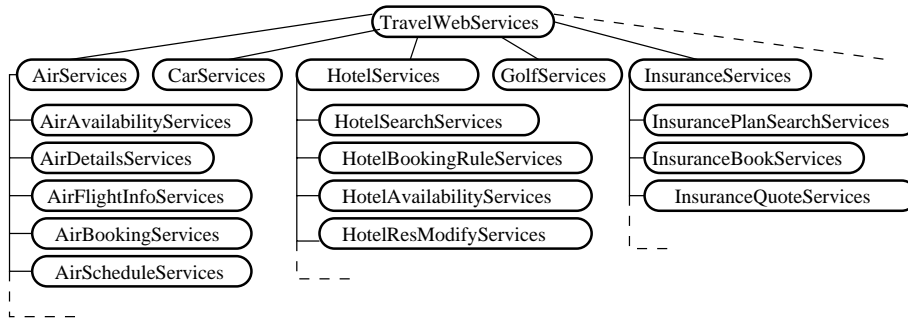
TravelWebServices

AirServices

CarServices

HotelServices

GolfServices

InsuranceServices

AirAvailabilityServices

AirDetailsServices

AirFlightInfoServices

AirBookingServices

AirScheduleServices

HotelSearchServices

HotelBookingRuleServices

HotelAvailabilityServices

HotelResModifyServices

InsurancePlanSearchServices

InsuranceBookServices

InsuranceQuoteServices